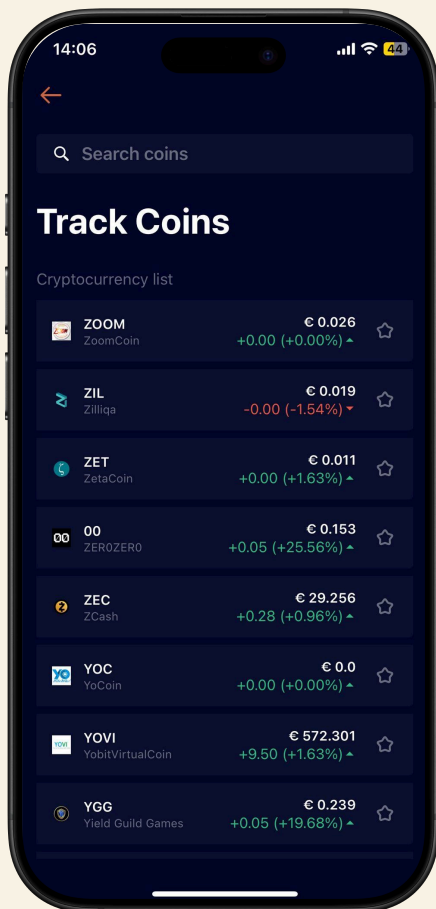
14:06

44

Search coins

Track Coins

Cryptocurrency list

ZOOM
ZoomCoin
€ 0.026
+0.00 (+0.00%)

ZIL
Zilliqa
€ 0.019
-0.00 (-1.54%)

ZET
ZetaCoin
€ 0.011
+0.00 (+1.63%)

00
ZER0ZER0
€ 0.153
+0.05 (+25.56%)

ZEC
ZCash
€ 29.256
+0.28 (+0.96%)

YOC
YoCoin
€ 0.0
+0.00 (+0.00%)

YOVI
YobitVirtualCoin
€ 572.301
+9.50 (+1.63%)

YGG
Yield Guild Games
€ 0.239
+0.05 (+19.68%)